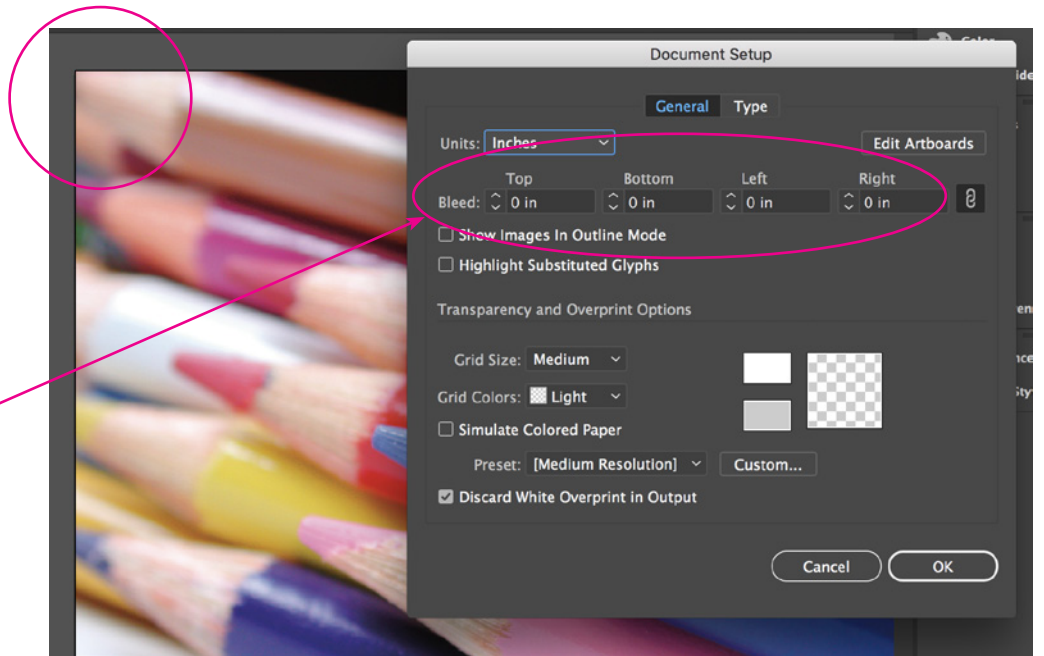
Document Setup

General Type

Units: Inches

Edit Artboards

Top Bottom Left Right

Bleed: 0 in 0 in 0 in 0 in

Show Images In Outline Mode

Highlight Substituted Glyphs

Transparency and Overprint Options

Grid Size: Medium

Grid Colors: Light

Simulate Colored Paper

Preset: [Medium Resolution]

Custom...

Discard White Overprint in Output

Cancel

OK